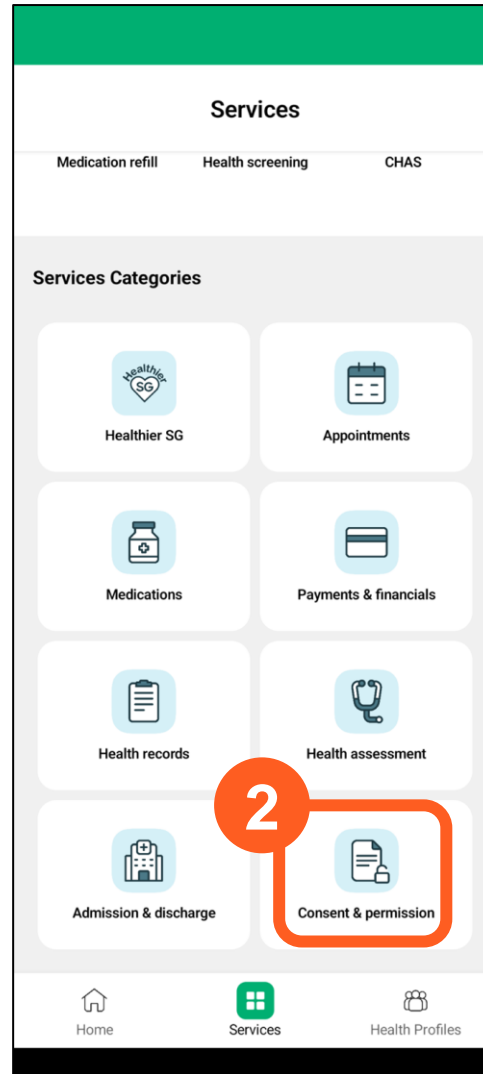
Services

Medication refill
Health screening
CHAS

Services Categories

Healthier SG
Healthier SG

Appointments

Medications

Payments & financials

Health records

Health assessment

Admission & discharge

2

Consent & permission

Home
Services
Health Profiles